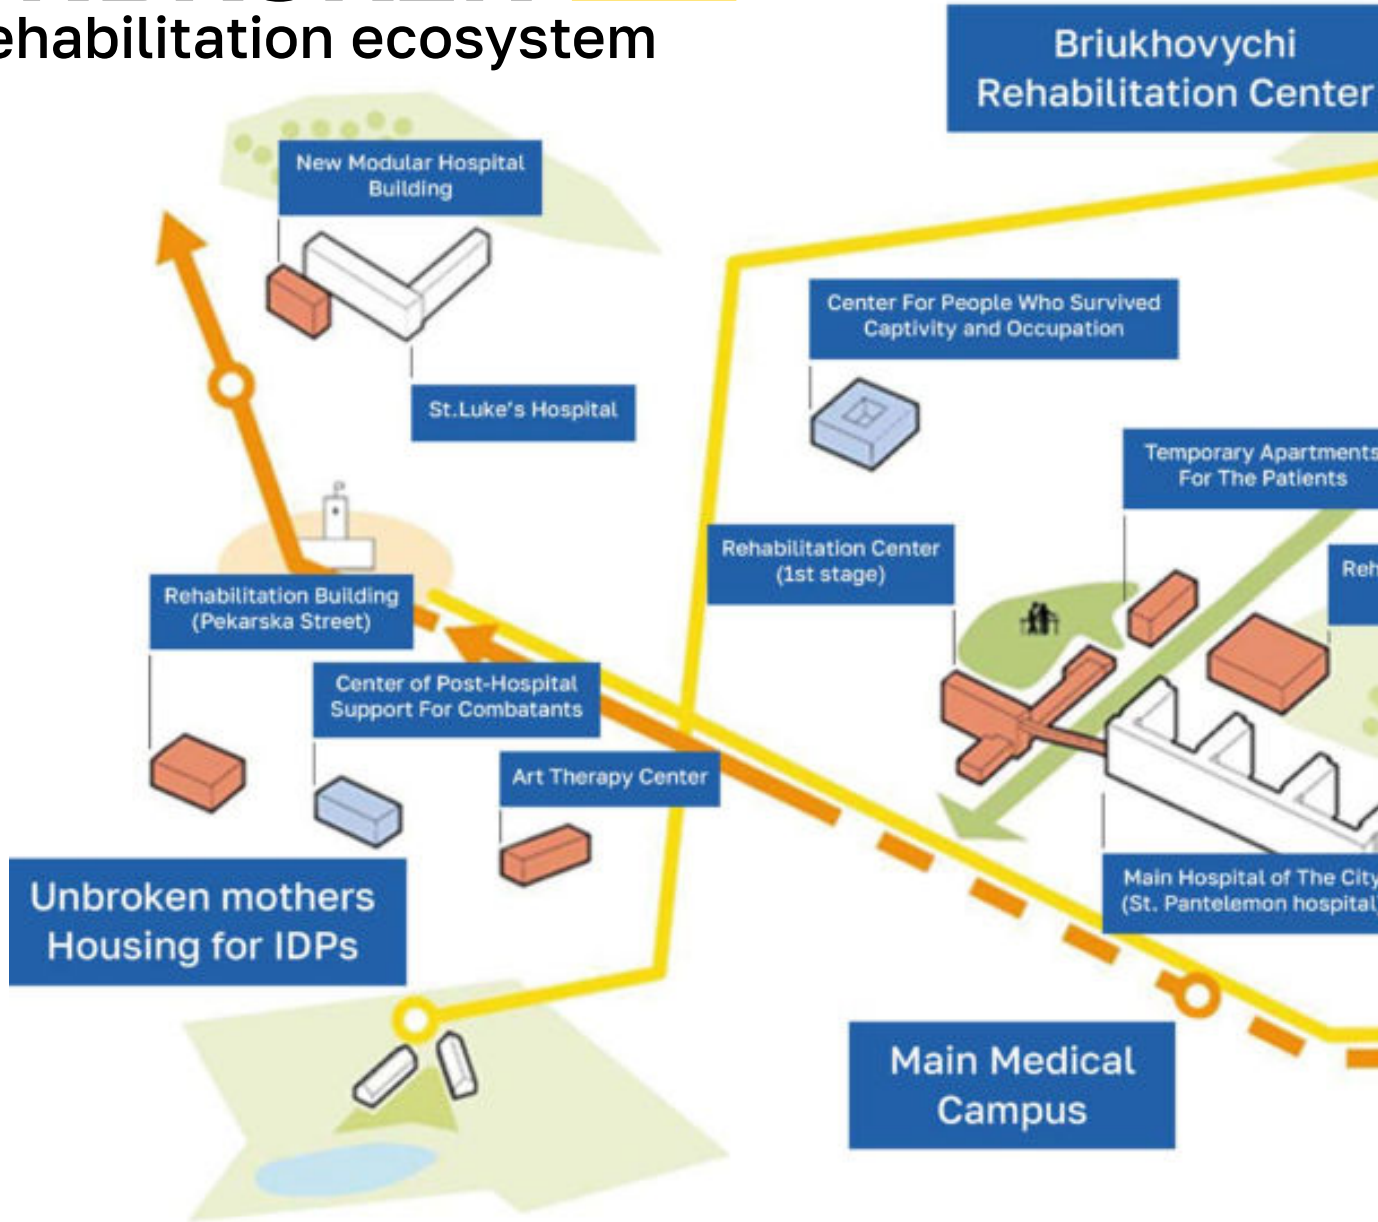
ehabilitation ecosystem

Briukhovychi Rehabilitation Center

New Modular Hospital Building

St.Luke's Hospital

Center For People Who Survived Captivity and Occupation

Temporary Apartments For The Patients

Reh

Rehabilitation Center (1st stage)

Rehabilitation Building (Pekarska Street)

Center of Post-Hospital Support For Combatants

Art Therapy Center

Main Hospital of The City (St. Pantelemon hospital

Unbroken mothers Housing for IDPs

Main Medical Campus